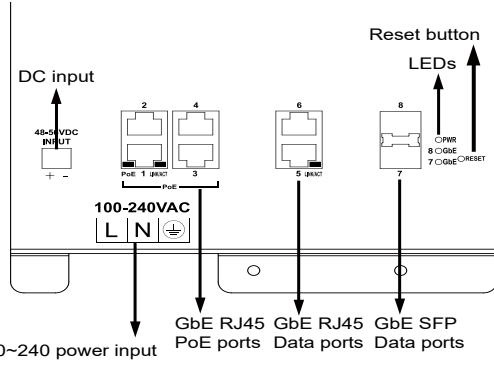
Reset button

LEDs

DC input

48-56VDC INPUT

+ -

2 4

PoE 1 LINK/ACT

3

PoE

6

5 LINK/ACT

8

7

PWR

8 GbE

7 GbE

RESET

100-240VAC

L N

GbE RJ45 PoE ports

GbE RJ45 Data ports

GbE SFP Data ports

0~240 power input